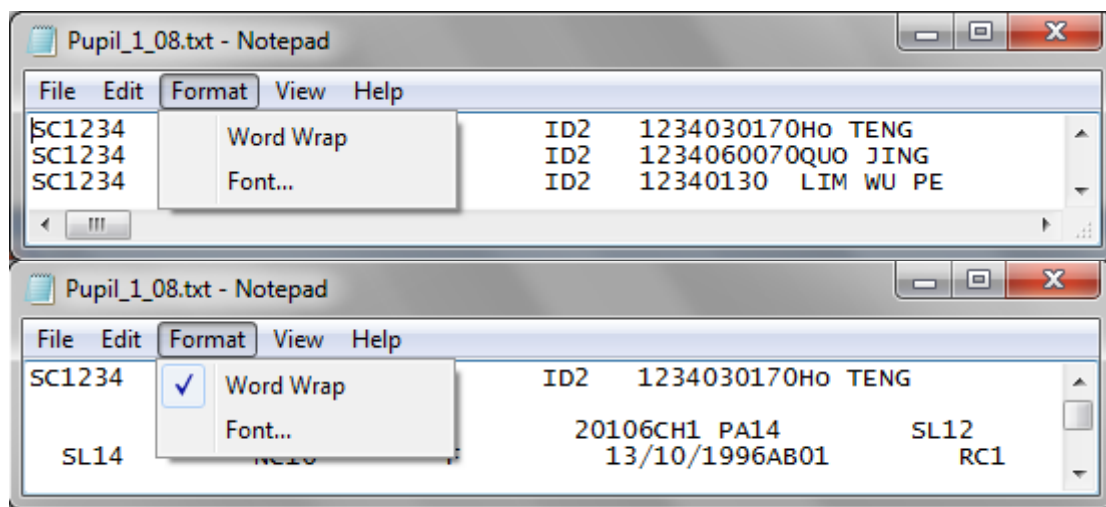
Pupil_1_08.txt - Notepad

File Edit Format View Help

SC1234 Word Wrap ID2 1234030170Ho TENG
SC1234 ID2 1234060070QUO JING
SC1234 Font... ID2 12340130 LIM WU PE

Pupil_1_08.txt - Notepad

File Edit Format View Help

SC1234 ✓ Word Wrap ID2 1234030170Ho TENG

Font... 20106CH1 PA14 SL12
SL14 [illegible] 13/10/1996AB01 RC1